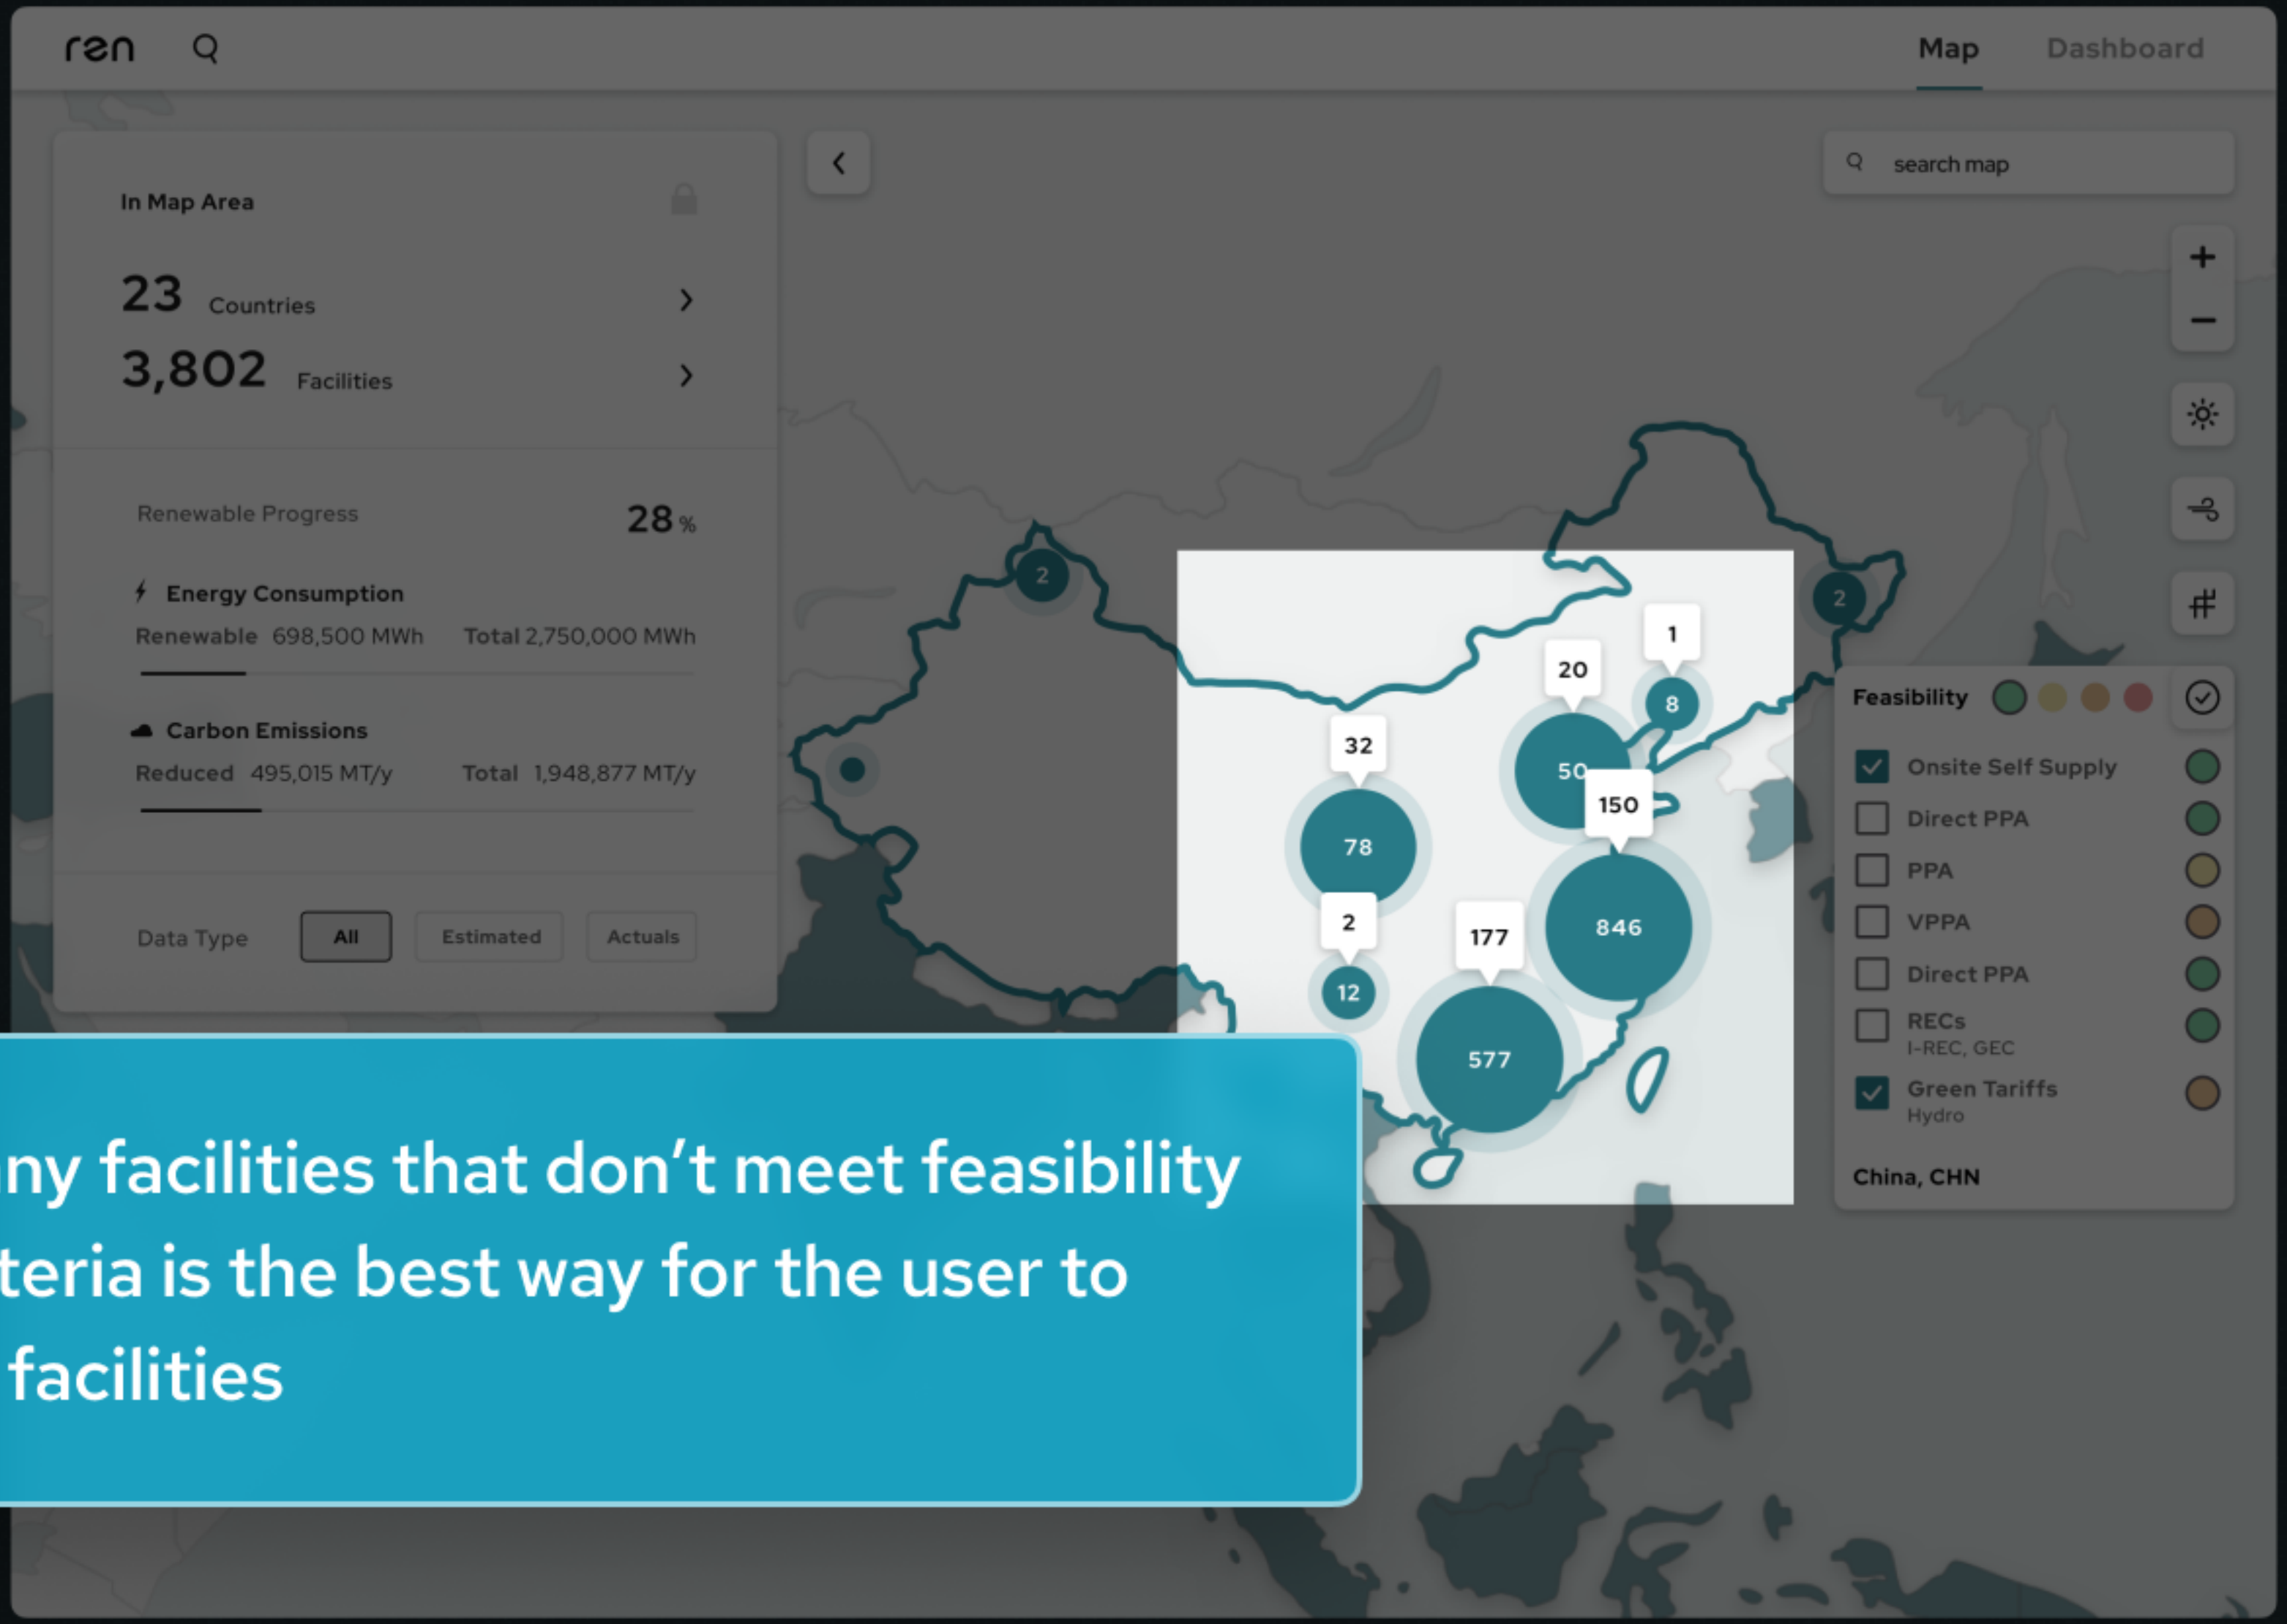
ren

Map Dashboard

In Map Area

23 Countries

3,802 Facilities

Renewable Progress 28 %

Energy Consumption

Renewable 698,500 MWh Total 2,750,000 MWh

Carbon Emissions

Reduced 495,015 MT/y Total 1,948,877 MT/y

Data Type All Estimated Actuals

search map

2

2

32

78

2

12

20

50

1

8

150

846

177

577

Feasibility

Onsite Self Supply

Direct PPA

PPA

VPPA

Direct PPA

RECs
I-REC, GEC

Green Tariffs
Hydro

China, CHN

ny facilities that don't meet feasibility teria is the best way for the user to facilities